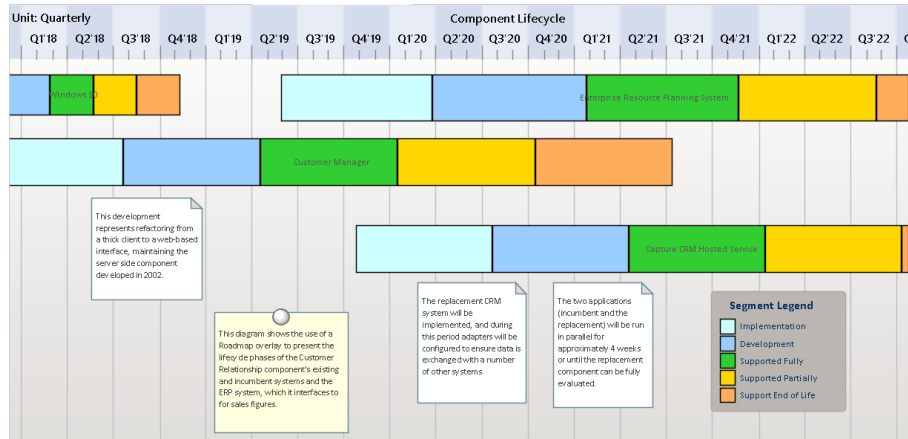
Unit: Quarterly

Component Lifecycle

Q1'18 Q2'18 Q3'18 Q4'18 Q1'19 Q2'19 Q3'19 Q4'19 Q1'20 Q2'20 Q3'20 Q4'20 Q1'21 Q2'21 Q3'21 Q4'21 Q1'22 Q2'22 Q3'22

Windows 10

Enterprise Resource Planning System

Customer Manager

This development represents refactoring from a thick client to a web-based interface, maintaining the server side component developed in 2002.

Capture CRM Hosted Service

The replacement CRM system will be implemented, and during this period adapters will be configured to ensure data is exchanged with a number of other systems.

The two applications (incumbent and the replacement) will be run in parallel for approximately 4 weeks or until the replacement component can be fully evaluated.

This diagram shows the use of a Roadmap overlay to present the lifecycle phases of the Customer Relationship component's existing and incumbent systems and the ERP system, which it interfaces to for sales figures.

Segment Legend
Implementation
Development
Supported Fully
Supported Partially
Support End of Life